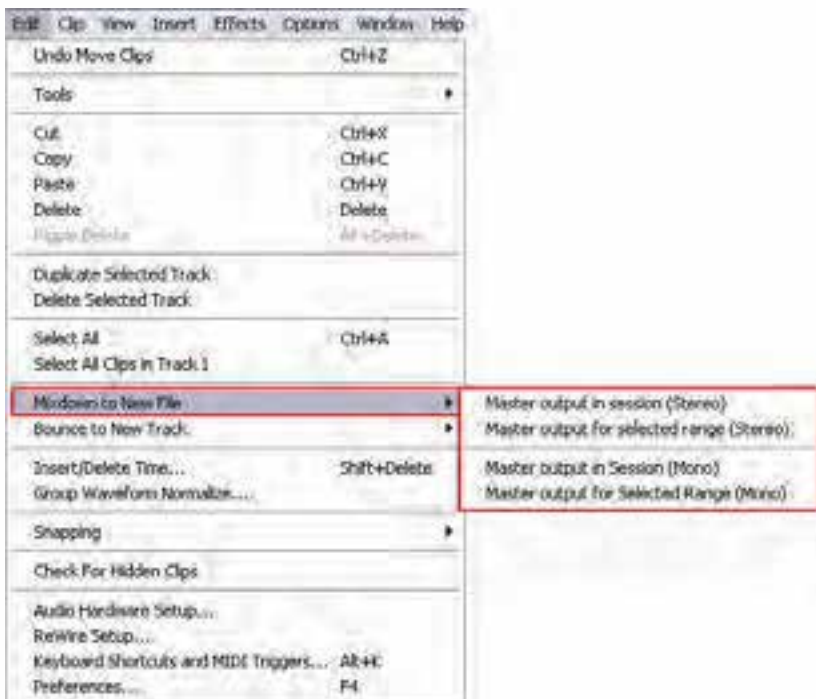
Edit Clip View Insert Effects Options Window Help

Undo Move Clips Ctrl+Z

Tools

Cut Ctrl+X
Copy Ctrl+C
Paste Ctrl+V
Delete Delete
Ripple Delete Alt+Delete

Duplicate Selected Track
Delete Selected Track

Select All Ctrl+A
Select All Clips in Track 1

Mixdown to New File
Bounce to New Track

Insert/Delete Time... Shift+Delete
Group Waveform Normalize...

Snapping

Check For Hidden Clips

Audio Hardware Setup...
ReWire Setup...
Keyboard Shortcuts and MIDI Triggers... Alt+K
Preferences... F4

Master output in session (Stereo)
Master output for selected range (Stereo)

Master output in Session (Mono)
Master output for Selected Range (Mono)